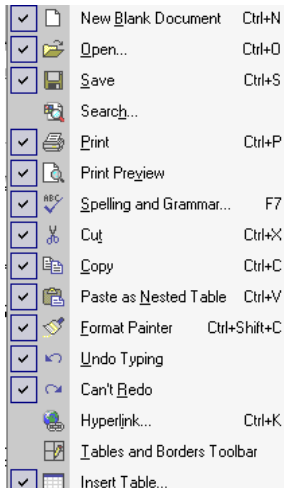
New Blank Document Ctrl+N
Open... Ctrl+O
Save Ctrl+S
Search...
Print Ctrl+P
Print Preview
Spelling and Grammar... F7
Cut Ctrl+X
Copy Ctrl+C
Paste as Nested Table Ctrl+V
Format Painter Ctrl+Shift+C
Undo Typing
Can't Redo
Hyperlink... Ctrl+K
Tables and Borders Toolbar
Insert Table...